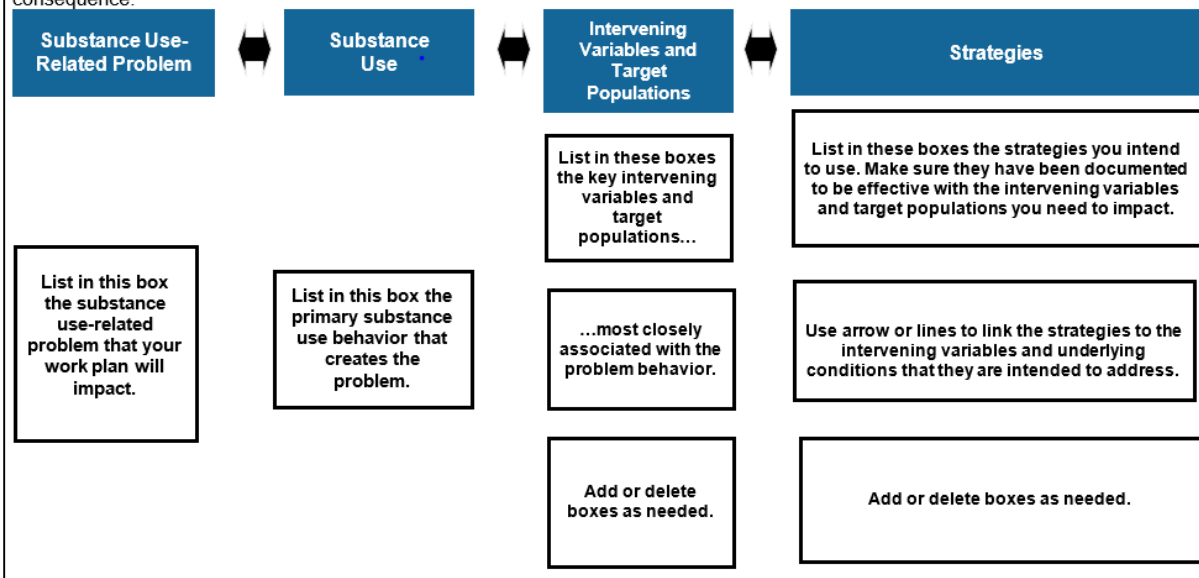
consequence.

Substance Use-Related Problem

Substance Use

Intervening Variables and Target Populations

Strategies

List in these boxes the key intervening variables and target populations…

List in these boxes the strategies you intend to use. Make sure they have been documented to be effective with the intervening variables and target populations you need to impact.

List in this box the substance use-related problem that your work plan will impact.

List in this box the primary substance use behavior that creates the problem.

…most closely associated with the problem behavior.

Use arrow or lines to link the strategies to the intervening variables and underlying conditions that they are intended to address.

Add or delete boxes as needed.

Add or delete boxes as needed.